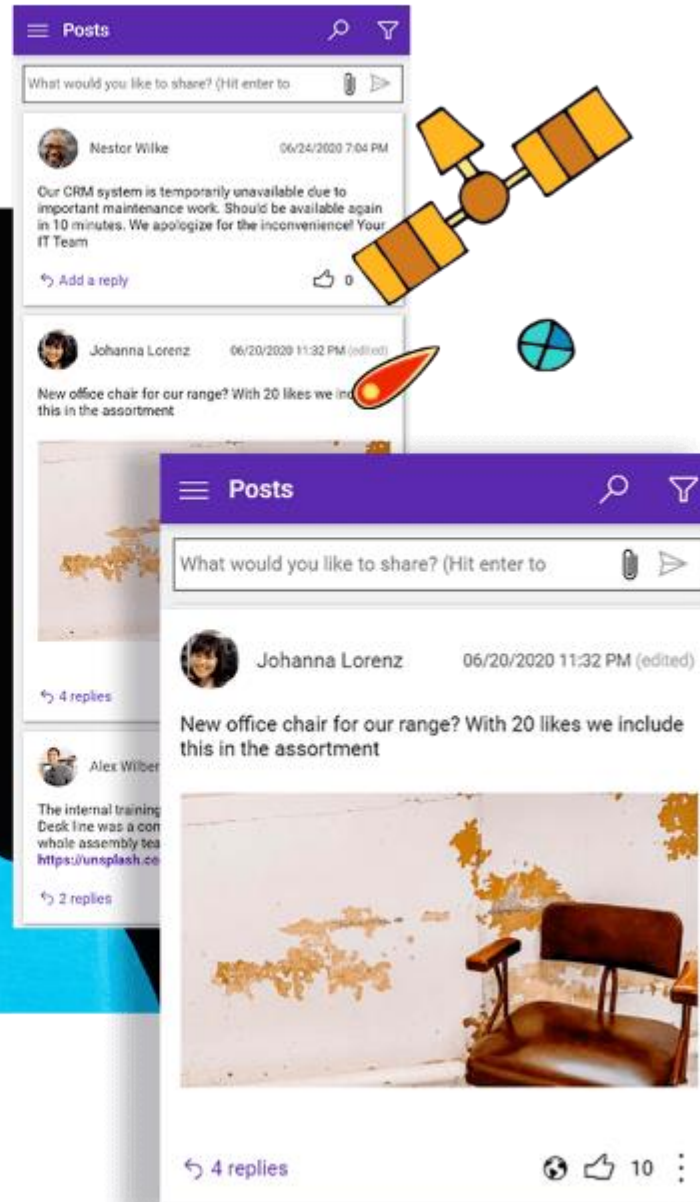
Posts

What would you like to share? (Hit enter to

Nestor Wilke 06/24/2020 7:04 PM

Our CRM system is temporarily unavailable due to important maintenance work. Should be available again in 10 minutes. We apologize for the inconvenience! Your IT Team

Add a reply 0

Johanna Lorenz 06/20/2020 11:32 PM (edited)

New office chair for our range? With 20 likes we inc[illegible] this in the assortment

4 replies

Alex Wilber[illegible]

The internal training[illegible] Desk line was a com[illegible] whole assembly tea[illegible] https://unsplash.co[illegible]

2 replies

Posts

What would you like to share? (Hit enter to

Johanna Lorenz 06/20/2020 11:32 PM (edited)

New office chair for our range? With 20 likes we include this in the assortment

4 replies 10